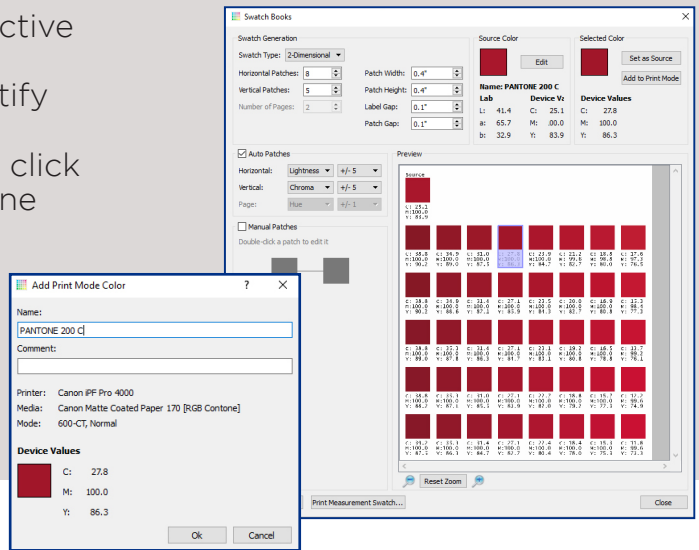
ctive
tify
click
ne

Swatch Books

Swatch Generation
Swatch Type: 2-Dimensional
Horizontal Patches: 8
Vertical Patches: 5
Number of Pages: 2
Patch Width: 0.4"
Patch Height: 0.4"
Label Gap: 0.1"
Patch Gap: 0.1"

Source Color
Edit
Name: PANTONE 200 C
Lab
L: 41.4
a: 65.7
b: 32.9
Device V
C: 25.1
M: .00.0
Y: 83.9

Selected Color
Set as Source
Add to Print Mode
Device Values
C: 27.8
M: 100.0
Y: 86.3

Auto Patches
Horizontal: Lightness +/- 5
Vertical: Chroma +/- 5
Page: Hue +/- 1

Manual Patches
Double-click a patch to edit it

Preview
Source
C: 25.1
M:100.0
Y: 83.9

Reset Zoom

Print Measurement Swatch...
Close

Add Print Mode Color
?
X
Name:
PANTONE 200 C
Comment:

Printer: Canon iPF Pro 4000
Media: Canon Matte Coated Paper 170 [RGB Contone]
Mode: 600-CT, Normal

Device Values
C: 27.8
M: 100.0
Y: 86.3

Ok
Cancel